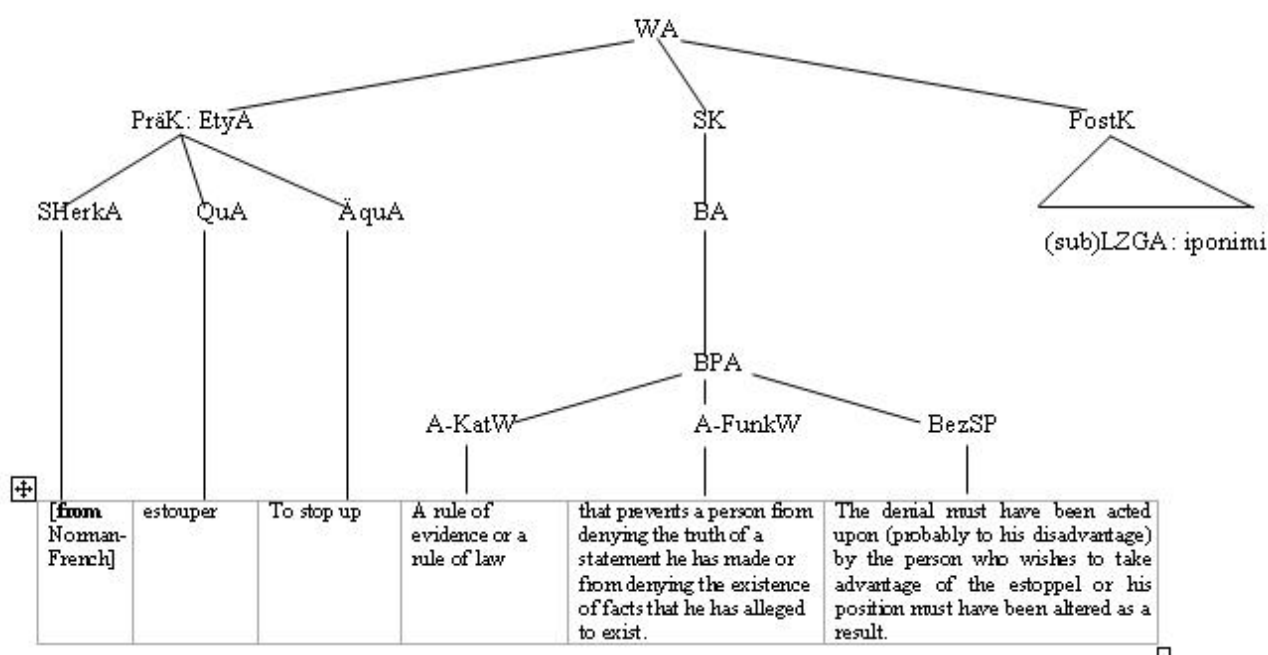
WA

PräK: EtyA

SK

PostK

SHerkA

QuA

ÄquA

BA

(sub)LZGA: iponimi

BPA

A-KatW

A-FunkW

BezSP

| [**from** Norman-French] | estouper | To stop up | A rule of evidence or a rule of law | that prevents a person from denying the truth of a statement he has made or from denying the existence of facts that he has alleged to exist. | The denial must have been acted upon (probably to his disadvantage) by the person who wishes to take advantage of the estoppel or his position must have been altered as a result. |
|---|---|---|---|---|---|